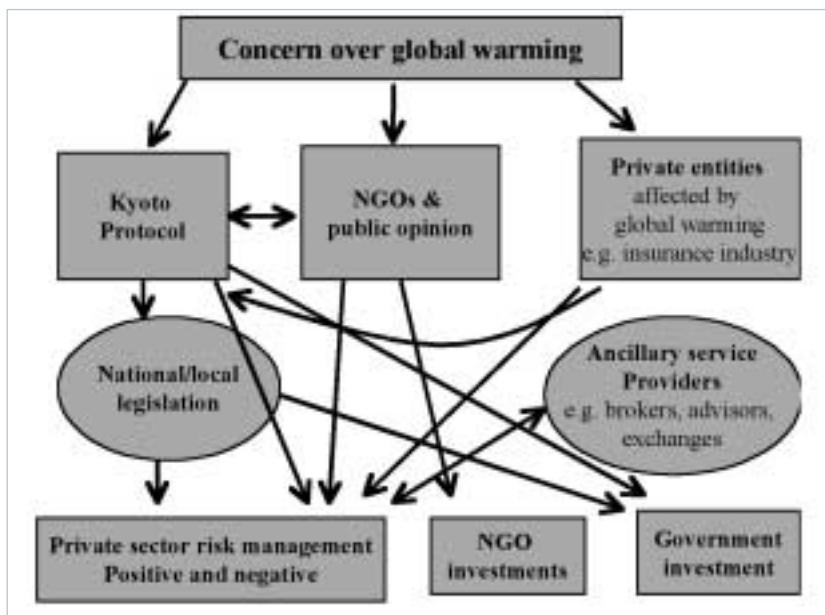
Concern over global warming

Kyoto Protocol

NGOs & public opinion

Private entities affected by global warming e.g. insurance industry

National/local legislation

Ancillary service Providers e.g. brokers, advisors, exchanges

Private sector risk management Positive and negative

NGO investments

Government investment